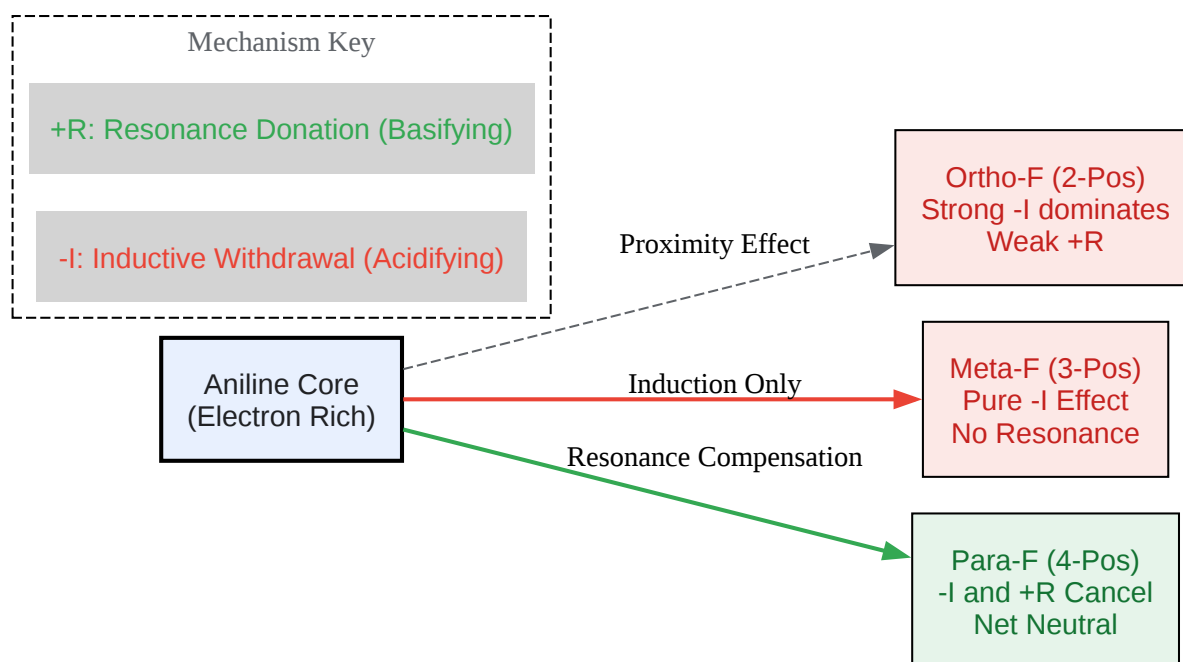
Mechanism Key

+R: Resonance Donation (Basifying)

-I: Inductive Withdrawal (Acidifying)

Aniline Core
(Electron Rich)

Proximity Effect

Induction Only

Resonance Compensation

Ortho-F (2-Pos)
Strong -I dominates
Weak +R

Meta-F (3-Pos)
Pure -I Effect
No Resonance

Para-F (4-Pos)
-I and +R Cancel
Net Neutral